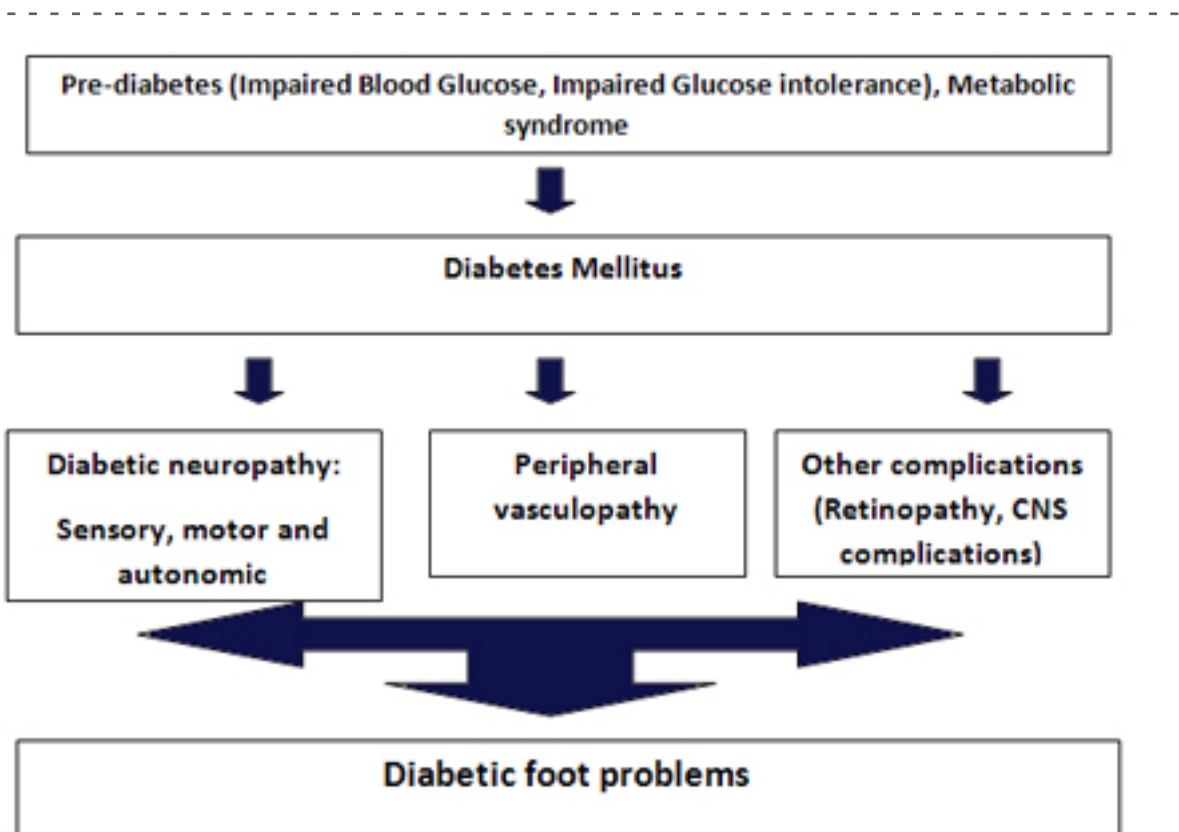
Pre-diabetes (Impaired Blood Glucose, Impaired Glucose intolerance), Metabolic syndrome

Diabetes Mellitus

Diabetic neuropathy:

Sensory, motor and autonomic

Peripheral vasculopathy

Other complications (Retinopathy, CNS complications)

Diabetic foot problems